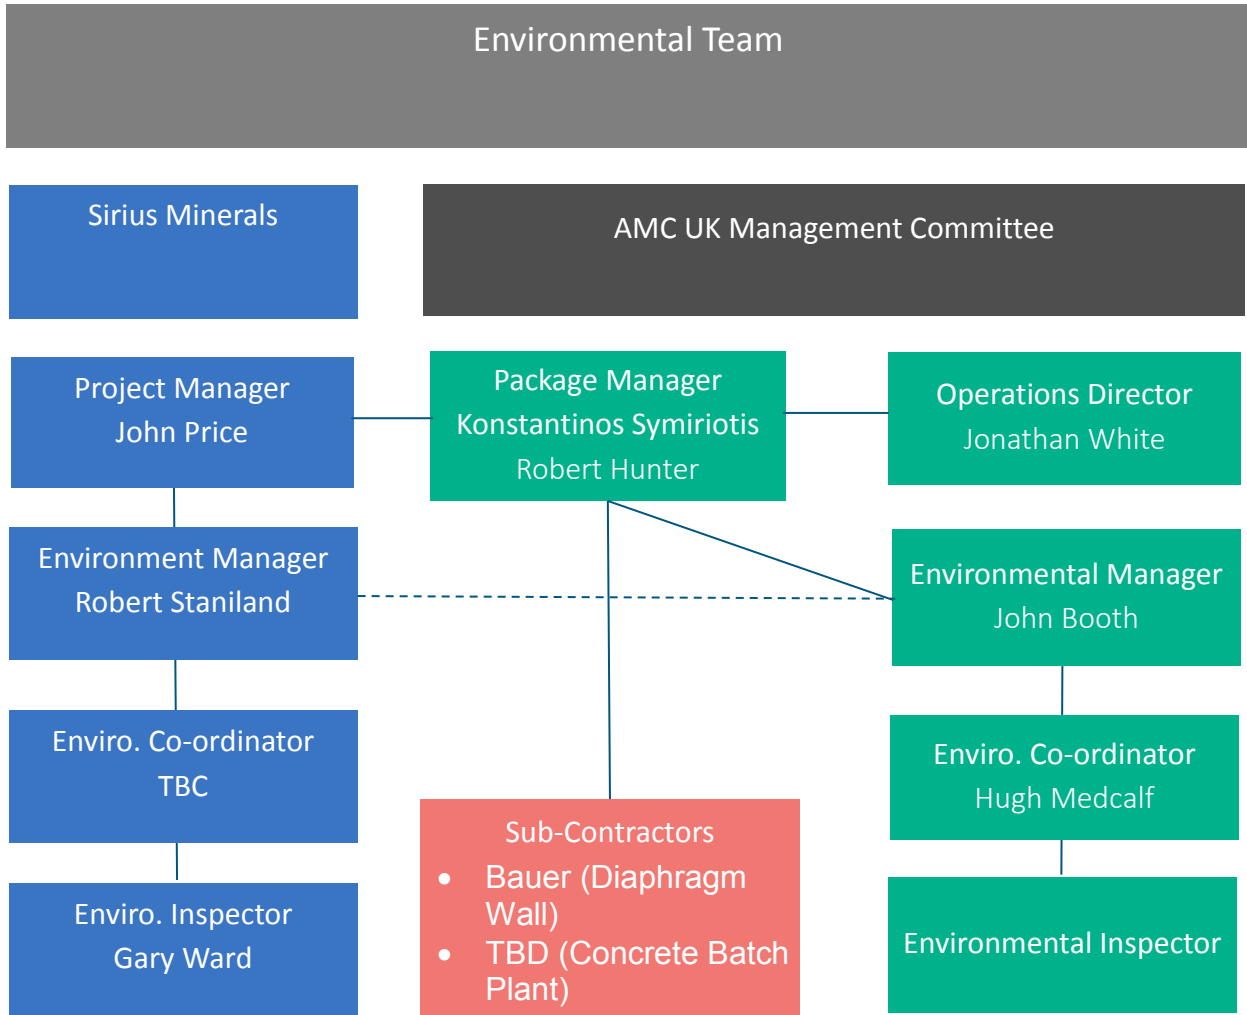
Environmental Team

Sirius Minerals

AMC UK Management Committee

Project Manager
John Price

Package Manager
Konstantinos Symiriotis
Robert Hunter

Operations Director
Jonathan White

Environment Manager
Robert Staniland

Environmental Manager
John Booth

Enviro. Co-ordinator
TBC

Enviro. Co-ordinator
Hugh Medcalf

Sub-Contractors
- Bauer (Diaphragm Wall)
- TBD (Concrete Batch Plant)

Enviro. Inspector
Gary Ward

Environmental Inspector